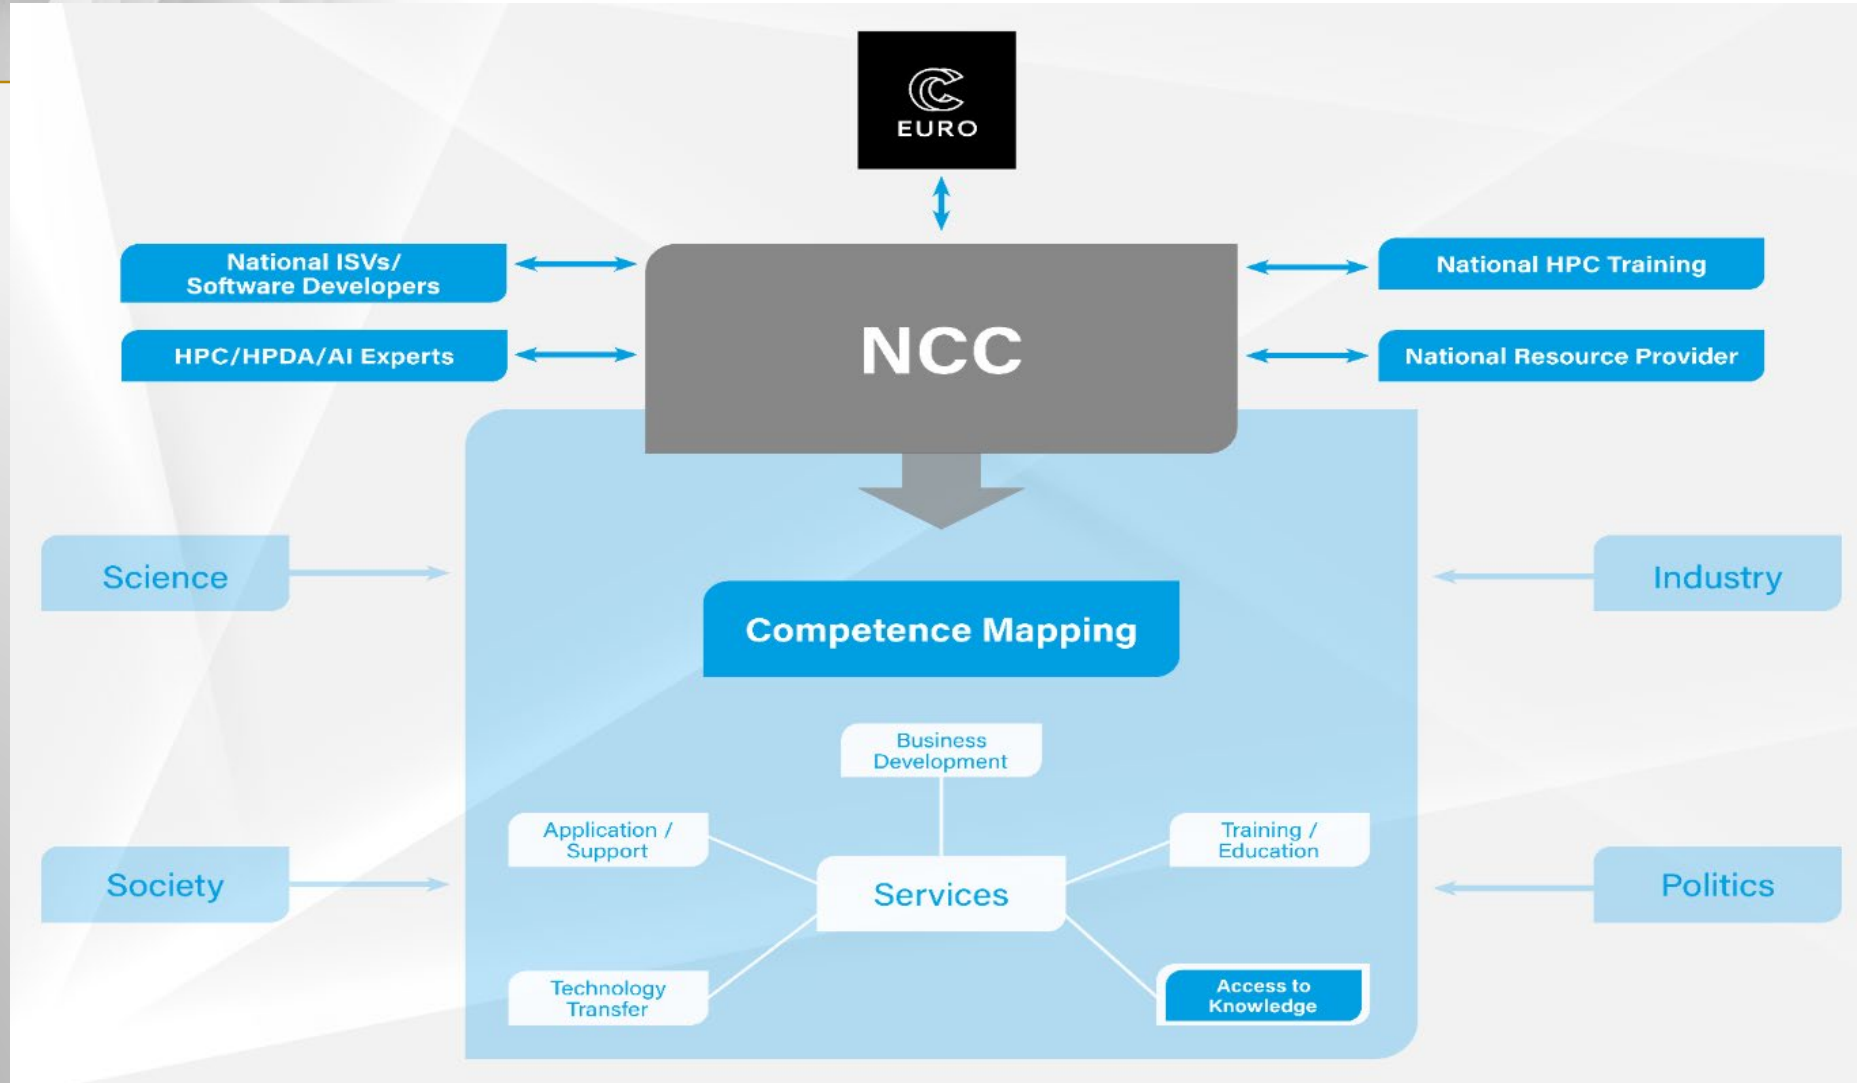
EURO

National ISVs/ Software Developers

HPC/HPDA/AI Experts

NCC

National HPC Training

National Resource Provider

Science

Industry

Competence Mapping

Business Development

Application / Support

Training / Education

Services

Society

Politics

Technology Transfer

Access to Knowledge